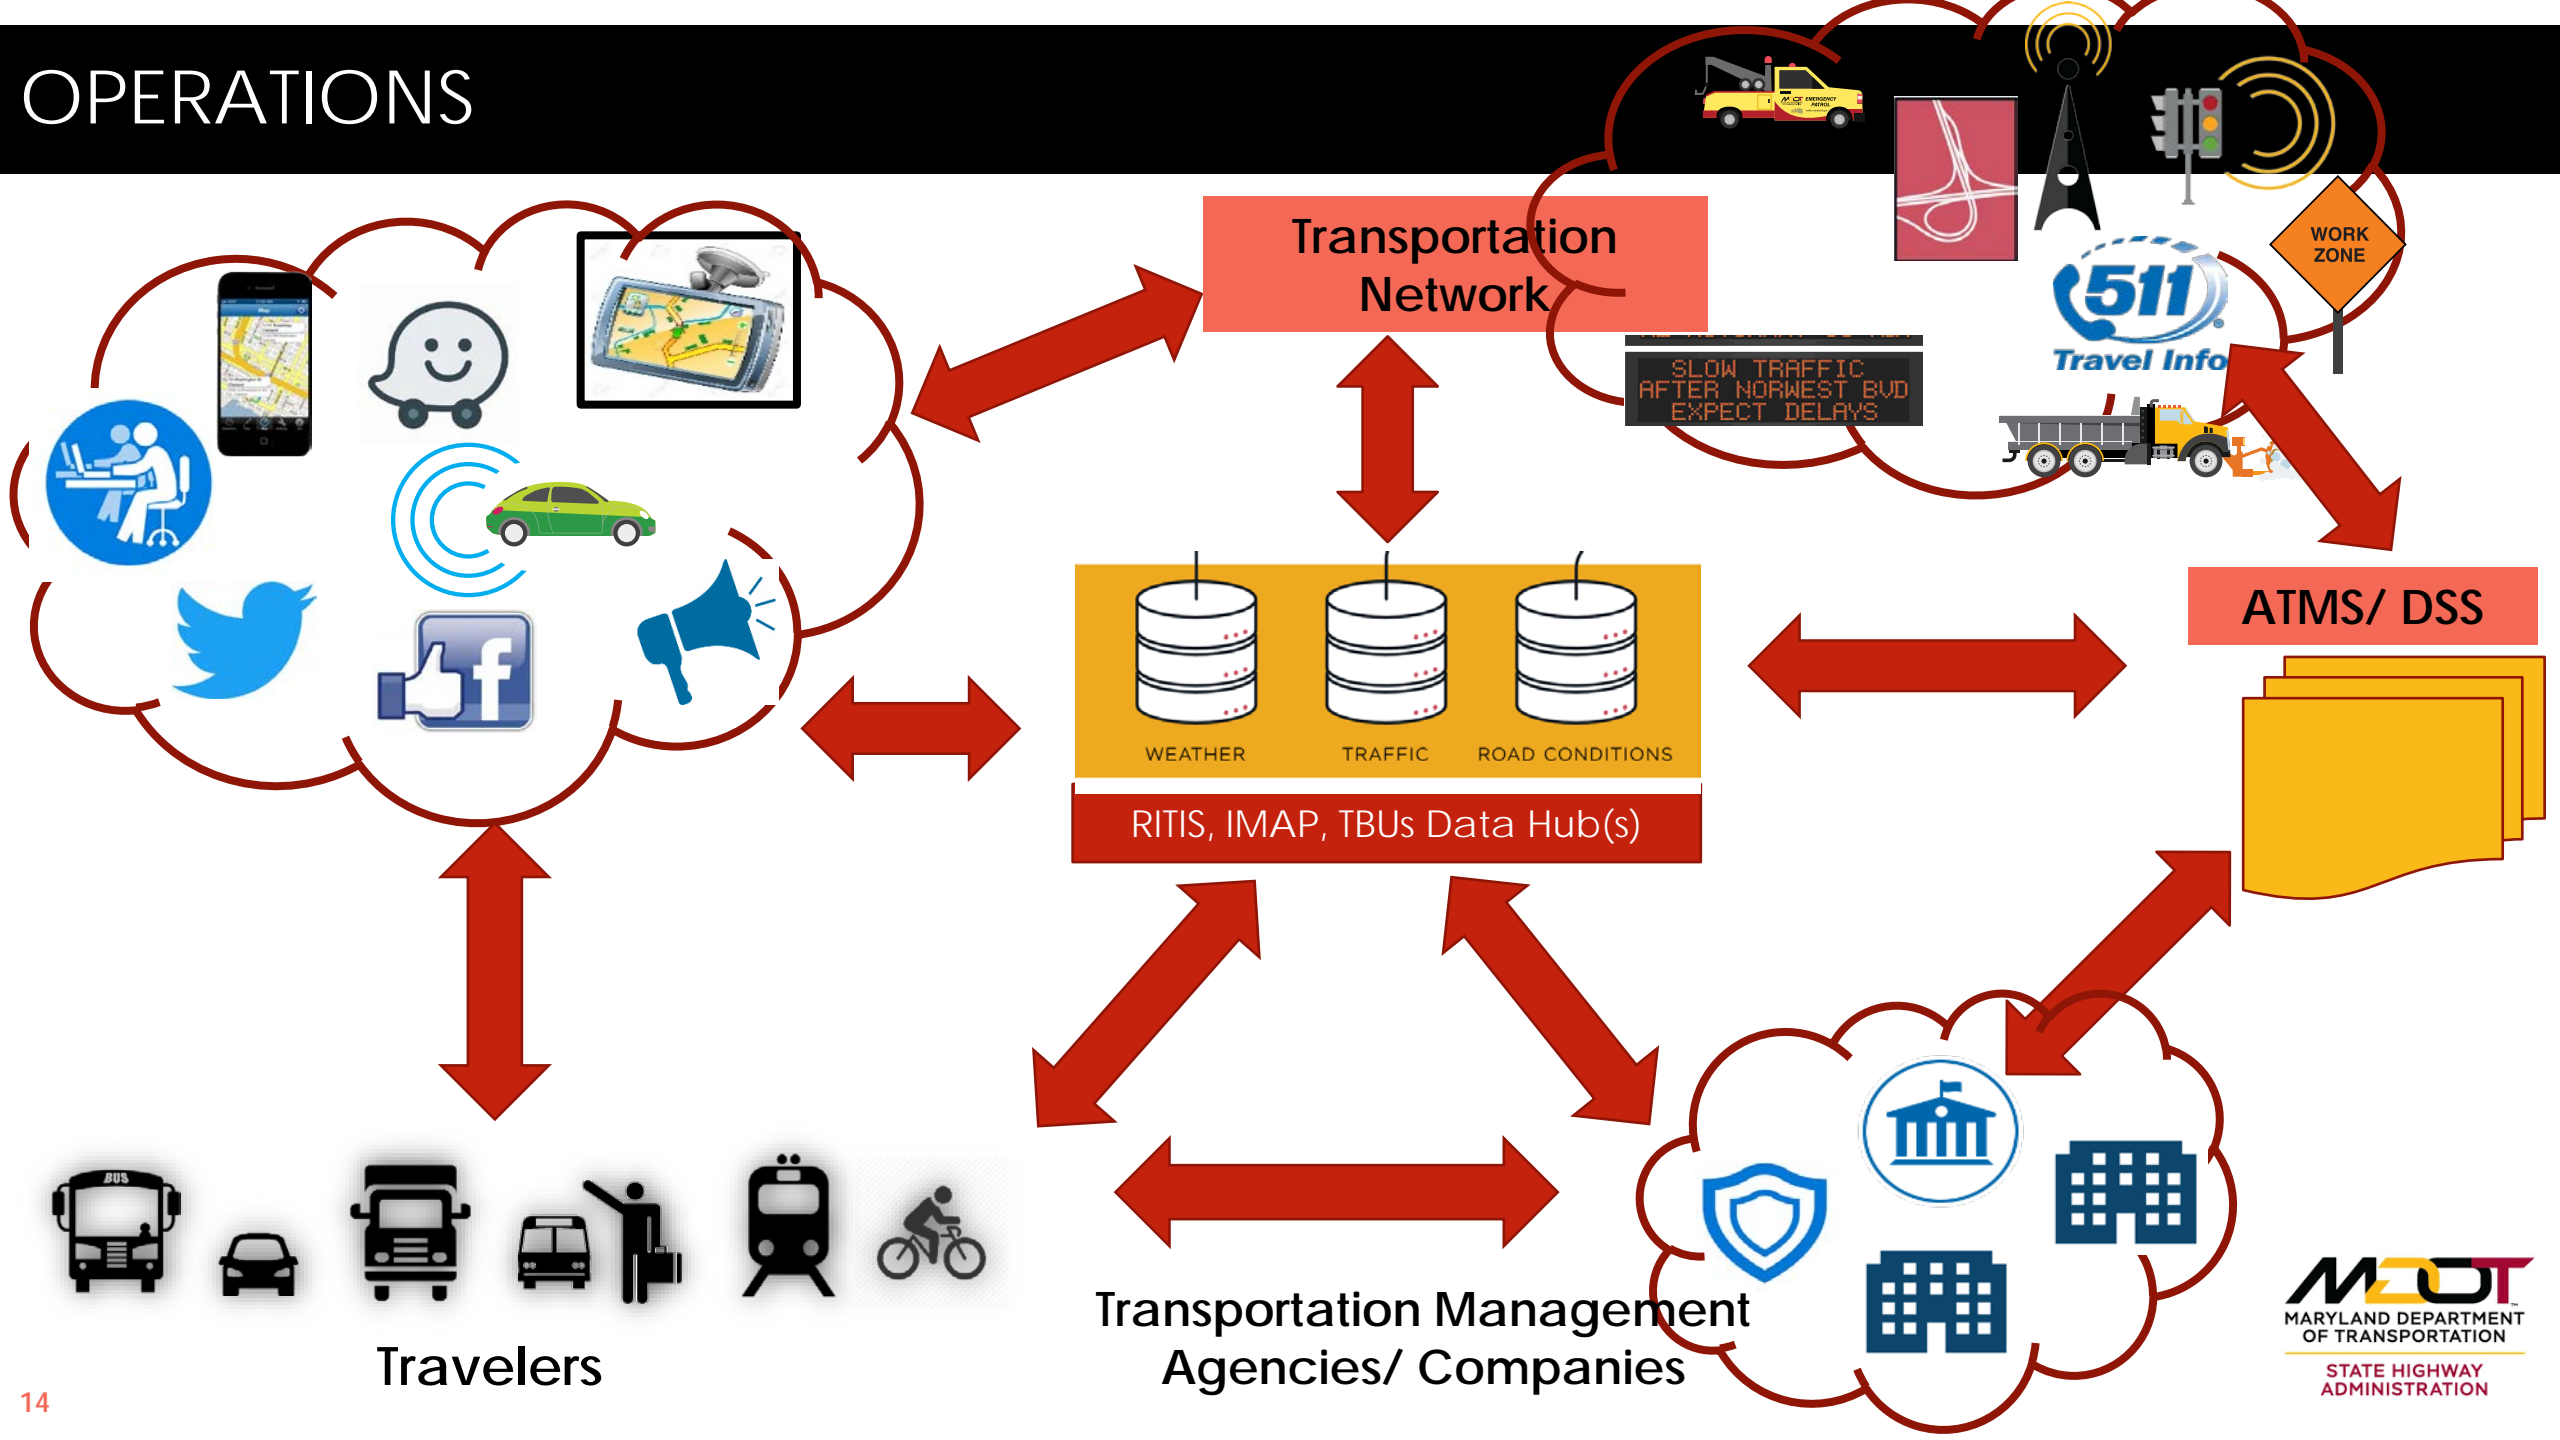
OPERATIONS

Transportation Network

SLOW TRAFFIC AFTER NORWEST BVD EXPECT DELAYS

WORK ZONE

511 Travel Info

WEATHER

TRAFFIC

ROAD CONDITIONS

RITIS, IMAP, TBUs Data Hub(s)

ATMS/ DSS

BUS

Travelers

Transportation Management Agencies/ Companies

MDOT
MARYLAND DEPARTMENT OF TRANSPORTATION
STATE HIGHWAY ADMINISTRATION

14